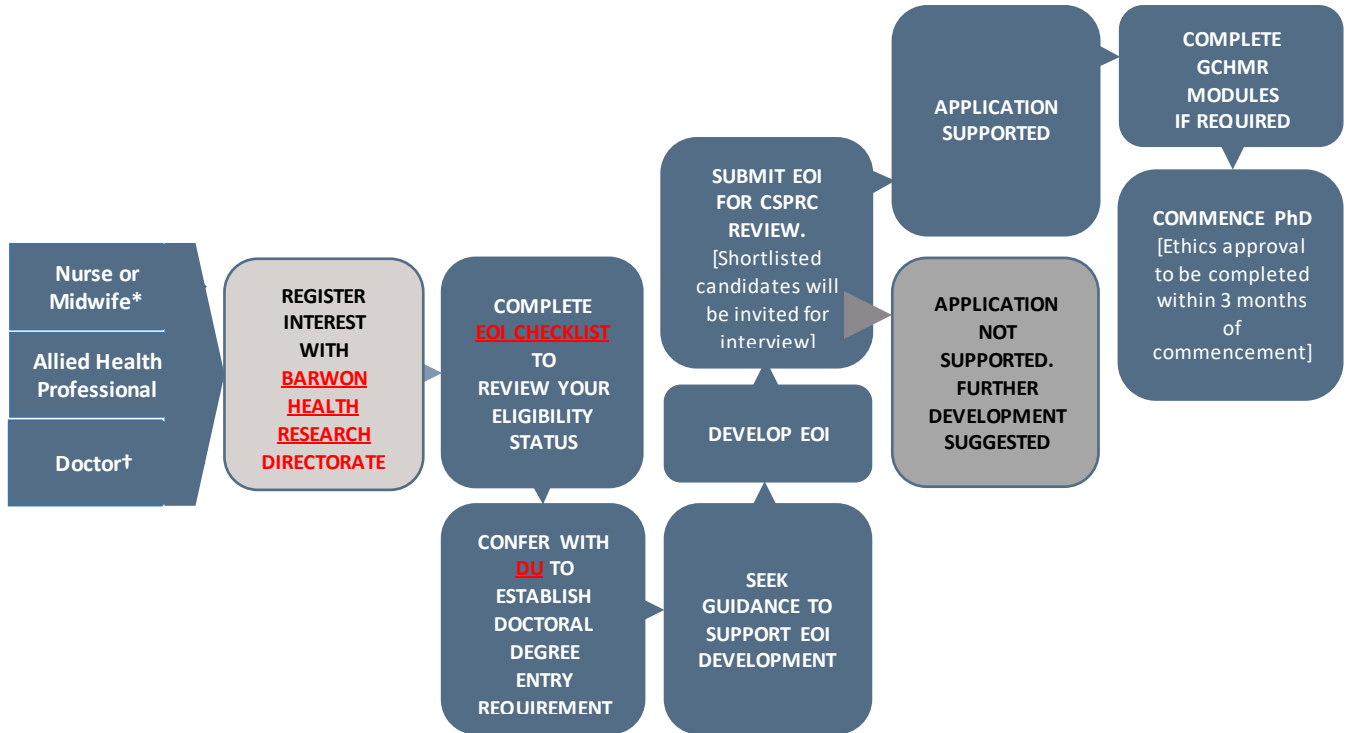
Nurse or Midwife*

Allied Health Professional

Doctor†

REGISTER INTEREST WITH BARWON HEALTH RESEARCH DIRECTORATE

COMPLETE EOI CHECKLIST TO REVIEW YOUR ELIGIBILITY STATUS

CONFER WITH DU TO ESTABLISH DOCTORAL DEGREE ENTRY REQUIREMENT

SEEK GUIDANCE TO SUPPORT EOI DEVELOPMENT

DEVELOP EOI

SUBMIT EOI FOR CSPRC REVIEW. [Shortlisted candidates will be invited for interview]

APPLICATION SUPPORTED

APPLICATION NOT SUPPORTED. FURTHER DEVELOPMENT SUGGESTED

COMPLETE GCHMR MODULES IF REQUIRED

COMMENCE PhD [Ethics approval to be completed within 3 months of commencement]